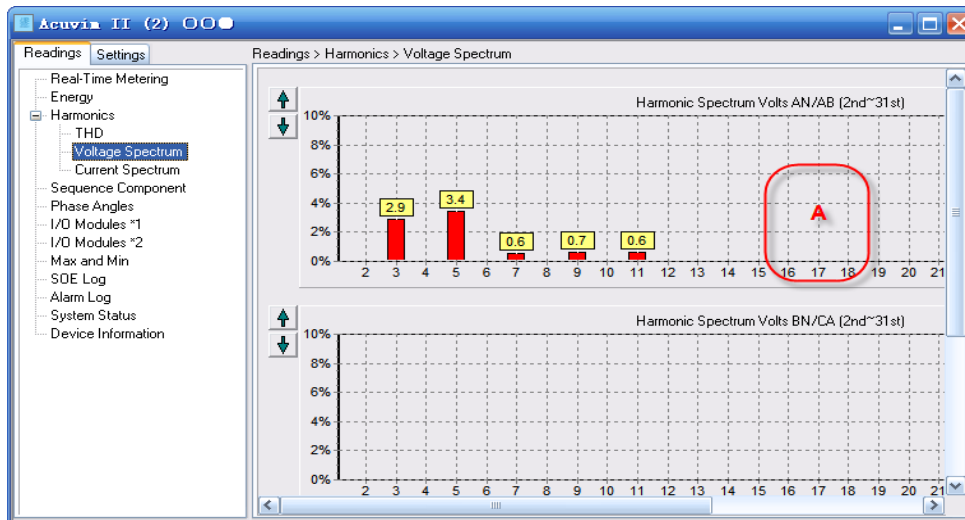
Acuvim II (2) OOO

Readings Settings

Real-Time Metering
Energy
Harmonics
THD
Voltage Spectrum
Current Spectrum
Sequence Component
Phase Angles
I/O Modules *1
I/O Modules *2
Max and Min
SOE Log
Alarm Log
System Status
Device Information

Readings > Harmonics > Voltage Spectrum

Harmonic Spectrum Volts AN/AB (2nd~31st)

10%
8%
6%
4%
2%
0%

2.9
3.4
0.6
0.7
0.6

2 3 4 5 6 7 8 9 10 11 12 13 14 15 16 17 18 19 20 21

A

Harmonic Spectrum Volts BN/CA (2nd~31st)

10%
8%
6%
4%
2%
0%

2 3 4 5 6 7 8 9 10 11 12 13 14 15 16 17 18 19 20 21